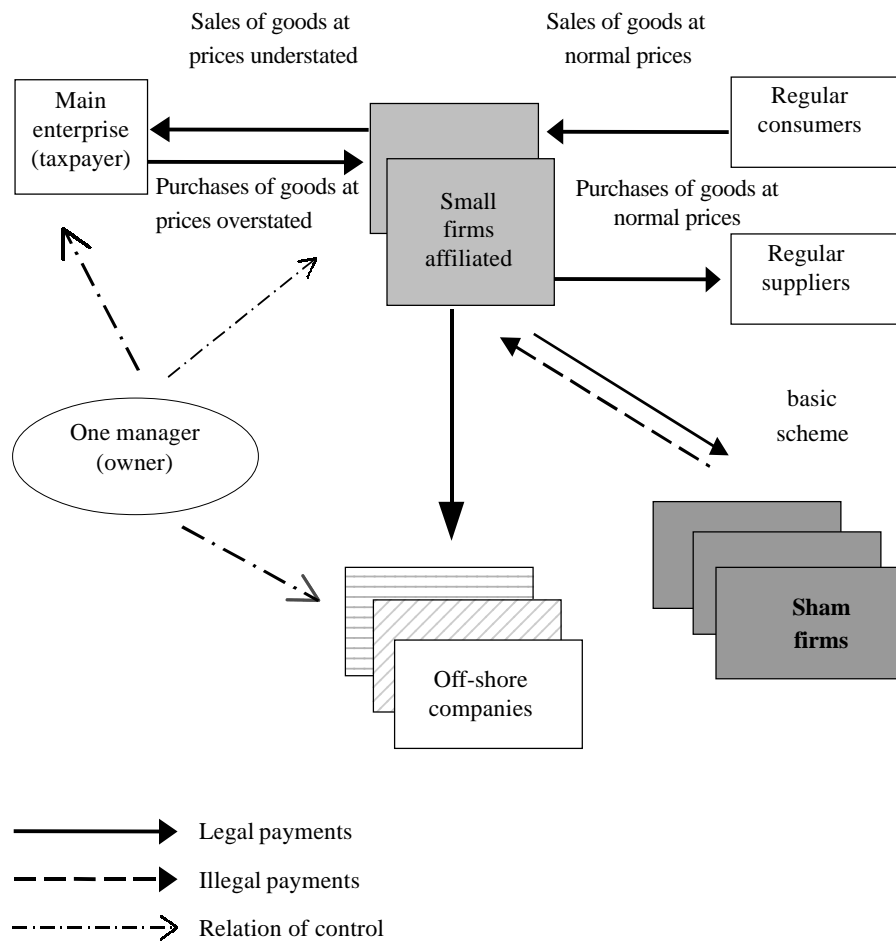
Sales of goods at prices understated

Sales of goods at normal prices

Main enterprise (taxpayer)

Regular consumers

Purchases of goods at prices overstated

Small firms affiliated

Purchases of goods at normal prices

Regular suppliers

basic scheme

One manager (owner)

Sham firms

Off-shore companies

Legal payments

Illegal payments

Relation of control